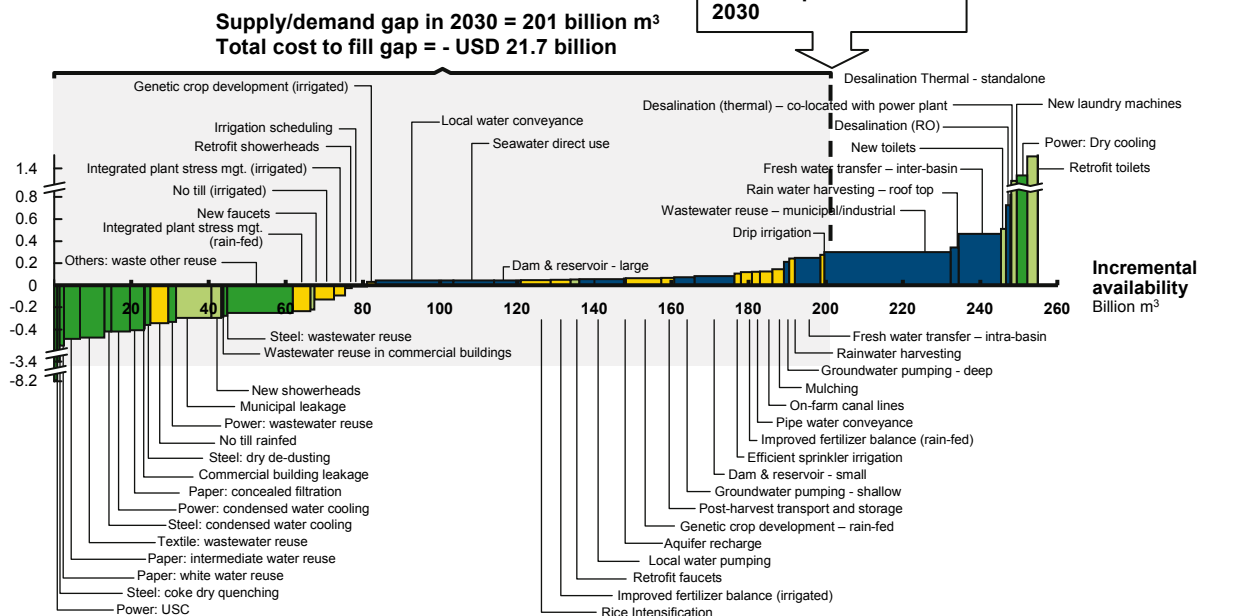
Supply/demand gap in 2030 = 201 billion m³
Total cost to fill gap = - USD 21.7 billion

2030

Desalination Thermal - standalone
New laundry machines
Desalination (thermal) – co-located with power plant
Desalination (RO)
Power: Dry cooling
New toilets
Retrofit toilets
Fresh water transfer – inter-basin
Rain water harvesting – roof top
Wastewater reuse – municipal/industrial
Drip irrigation
Genetic crop development (irrigated)
Local water conveyance
Irrigation scheduling
Retrofit showerheads
Seawater direct use
Integrated plant stress mgt. (irrigated)
No till (irrigated)
New faucets
Integrated plant stress mgt. (rain-fed)
Others: waste other reuse
Dam & reservoir - large

1.4
0.8
0.6
0.4
0.2
0
-0.2
-0.4
-3.4
-8.2

20 40 60 80 100 120 140 160 180 200 220 240 260

Incremental availability
Billion m³

Steel: wastewater reuse
Wastewater reuse in commercial buildings
New showerheads
Municipal leakage
Power: wastewater reuse
No till rainfed
Steel: dry de-dusting
Commercial building leakage
Paper: concealed filtration
Power: condensed water cooling
Steel: condensed water cooling
Textile: wastewater reuse
Paper: intermediate water reuse
Paper: white water reuse
Steel: coke dry quenching
Power: USC

Fresh water transfer – intra-basin
Rainwater harvesting
Groundwater pumping - deep
Mulching
On-farm canal lines
Pipe water conveyance
Improved fertilizer balance (rain-fed)
Efficient sprinkler irrigation
Dam & reservoir - small
Groundwater pumping - shallow
Post-harvest transport and storage
Genetic crop development – rain-fed
Aquifer recharge
Local water pumping
Retrofit faucets
Improved fertilizer balance (irrigated)
Rice Intensification